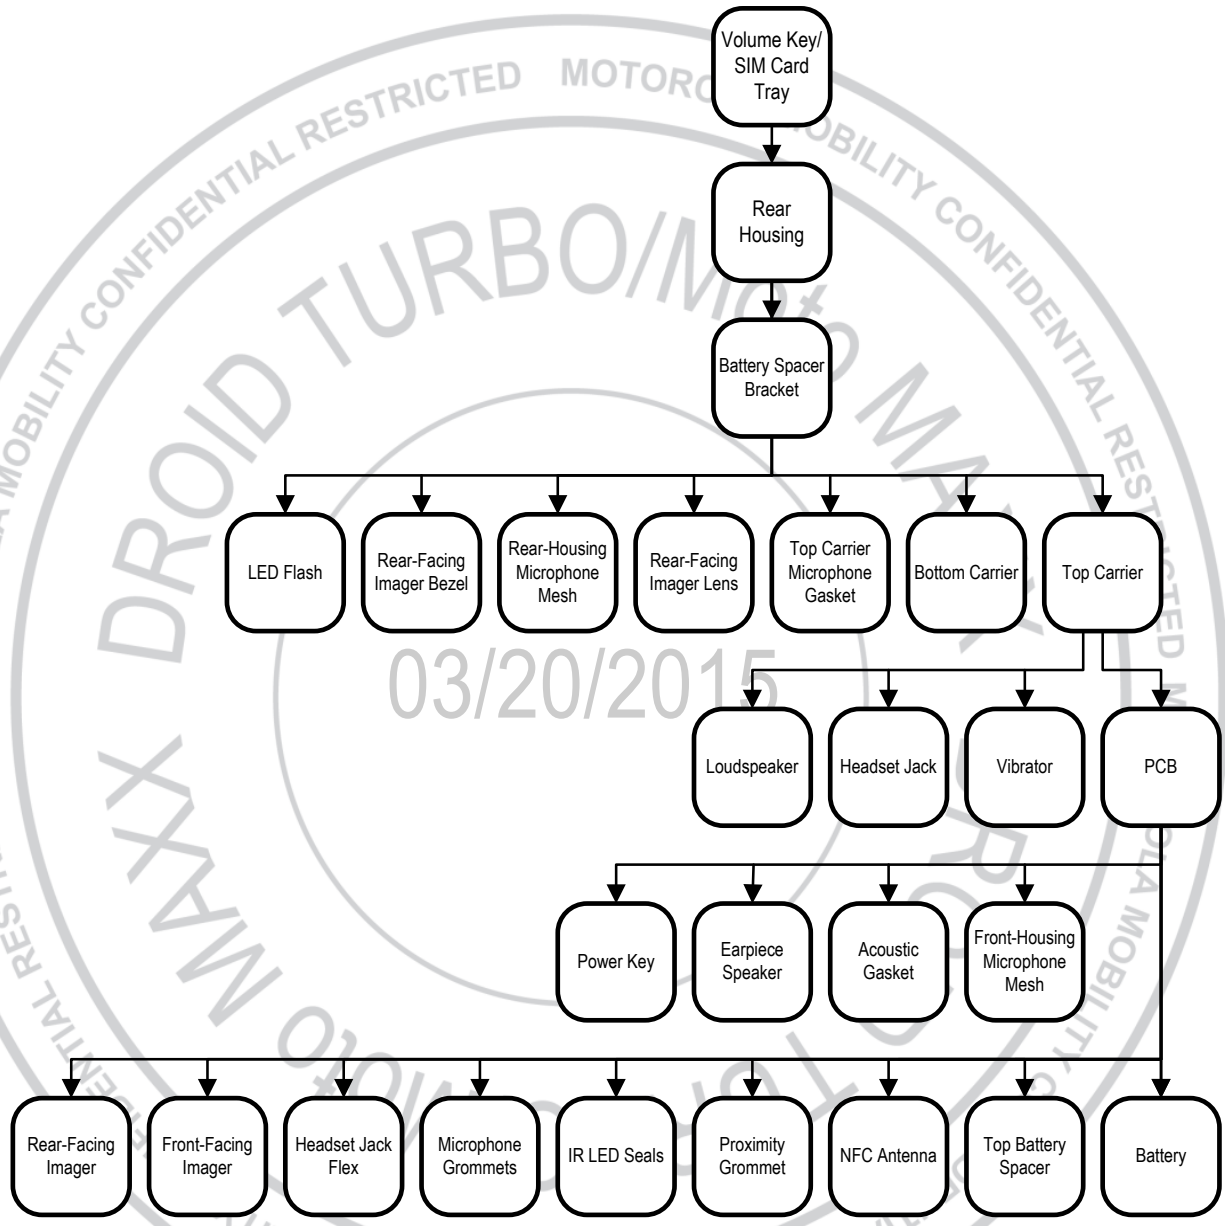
MOTOROLA MOBILITY CONFIDENTIAL RESTRICTED MOTOROLA MOBILITY CONFIDENTIAL RESTRICTED MOTOROLA MOBILITY CONFIDENTIAL RESTRICTED

DROID TURBO/Moto MAXX

03/20/2015

Volume Key/ SIM Card Tray

Rear Housing

Battery Spacer Bracket

LED Flash

Rear-Facing Imager Bezel

Rear-Housing Microphone Mesh

Rear-Facing Imager Lens

Top Carrier Microphone Gasket

Bottom Carrier

Top Carrier

Loudspeaker

Headset Jack

Vibrator

PCB

Power Key

Earpiece Speaker

Acoustic Gasket

Front-Housing Microphone Mesh

Rear-Facing Imager

Front-Facing Imager

Headset Jack Flex

Microphone Grommets

IR LED Seals

Proximity Grommet

NFC Antenna

Top Battery Spacer

Battery